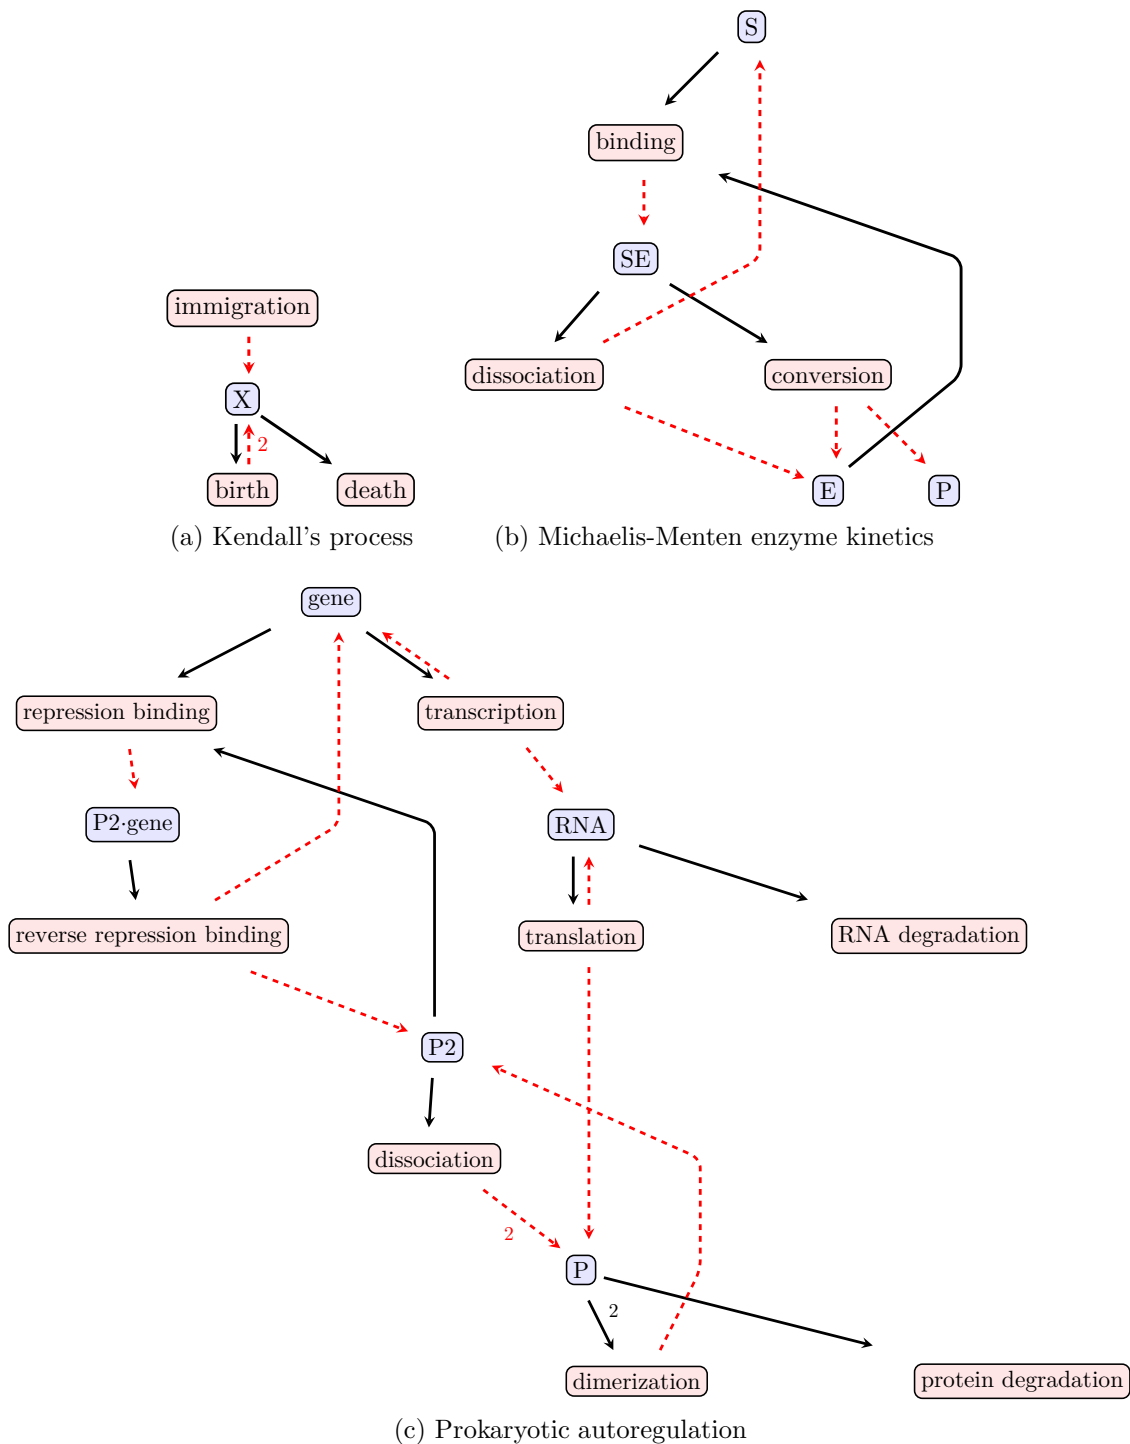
S

binding

SE

immigration

dissociation

conversion

X

2

birth

death

E

P

(a) Kendall's process

(b) Michaelis-Menten enzyme kinetics

gene

repression binding

transcription

P2·gene

RNA

reverse repression binding

translation

RNA degradation

P2

dissociation

2

P

2

dimerization

protein degradation

(c) Prokaryotic autoregulation